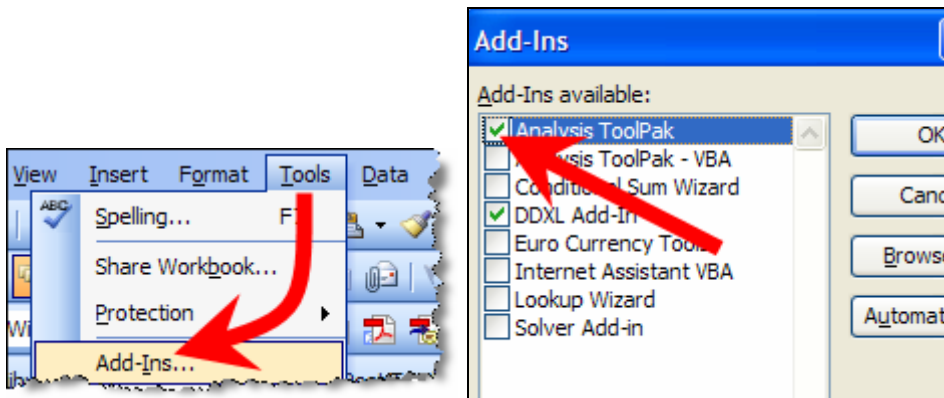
View Insert Format Tools Data

ABC

Spelling... F7

Share Workbook...

Protection

Add-Ins...

Add-Ins

Add-Ins available:

Analysis ToolPak

Analysis ToolPak - VBA

Conditional Sum Wizard

DDXL Add-In

Euro Currency Tools

Internet Assistant VBA

Lookup Wizard

Solver Add-in

OK

Canc

Browse

Automat